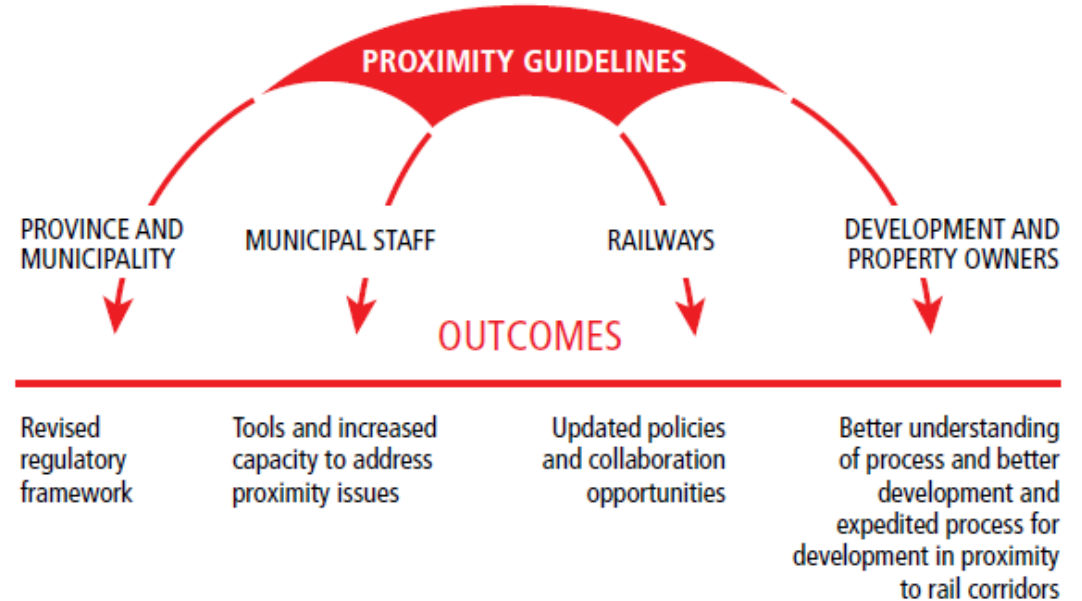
PROXIMITY GUIDELINES

PROVINCE AND MUNICIPALITY

MUNICIPAL STAFF

RAILWAYS

DEVELOPMENT AND PROPERTY OWNERS

OUTCOMES

Revised regulatory framework

Tools and increased capacity to address proximity issues

Updated policies and collaboration opportunities

Better understanding of process and better development and expedited process for development in proximity to rail corridors